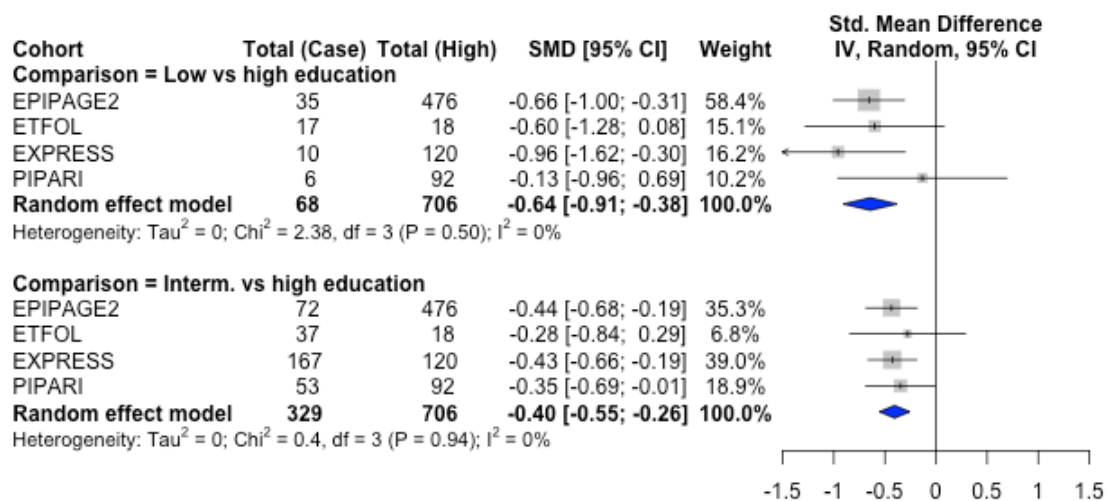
| Cohort | Total (Case) | Total (High) | SMD [95% CI] | Weight | Std. Mean Difference IV, Random, 95% CI |
|---|---|---|---|---|---|
| **Comparison = Low vs high education** | | | | | |
| EPIPAGE2 | 35 | 476 | -0.66 [-1.00; -0.31] | 58.4% | |
| ETFOL | 17 | 18 | -0.60 [-1.28; 0.08] | 15.1% | |
| EXPRESS | 10 | 120 | -0.96 [-1.62; -0.30] | 16.2% | |
| PIPARI | 6 | 92 | -0.13 [-0.96; 0.69] | 10.2% | |
| **Random effect model** | **68** | **706** | **-0.64 [-0.91; -0.38]** | **100.0%** | |

Heterogeneity: Tau$^2$ = 0; Chi$^2$ = 2.38, df = 3 (P = 0.50); I$^2$ = 0%

| Cohort | Total (Case) | Total (High) | SMD [95% CI] | Weight |
|---|---|---|---|---|
| **Comparison = Interm. vs high education** | | | | |
| EPIPAGE2 | 72 | 476 | -0.44 [-0.68; -0.19] | 35.3% |
| ETFOL | 37 | 18 | -0.28 [-0.84; 0.29] | 6.8% |
| EXPRESS | 167 | 120 | -0.43 [-0.66; -0.19] | 39.0% |
| PIPARI | 53 | 92 | -0.35 [-0.69; -0.01] | 18.9% |
| **Random effect model** | **329** | **706** | **-0.40 [-0.55; -0.26]** | **100.0%** |

Heterogeneity: Tau$^2$ = 0; Chi$^2$ = 0.4, df = 3 (P = 0.94); I$^2$ = 0%

-1.5 -1 -0.5 0 0.5 1 1.5